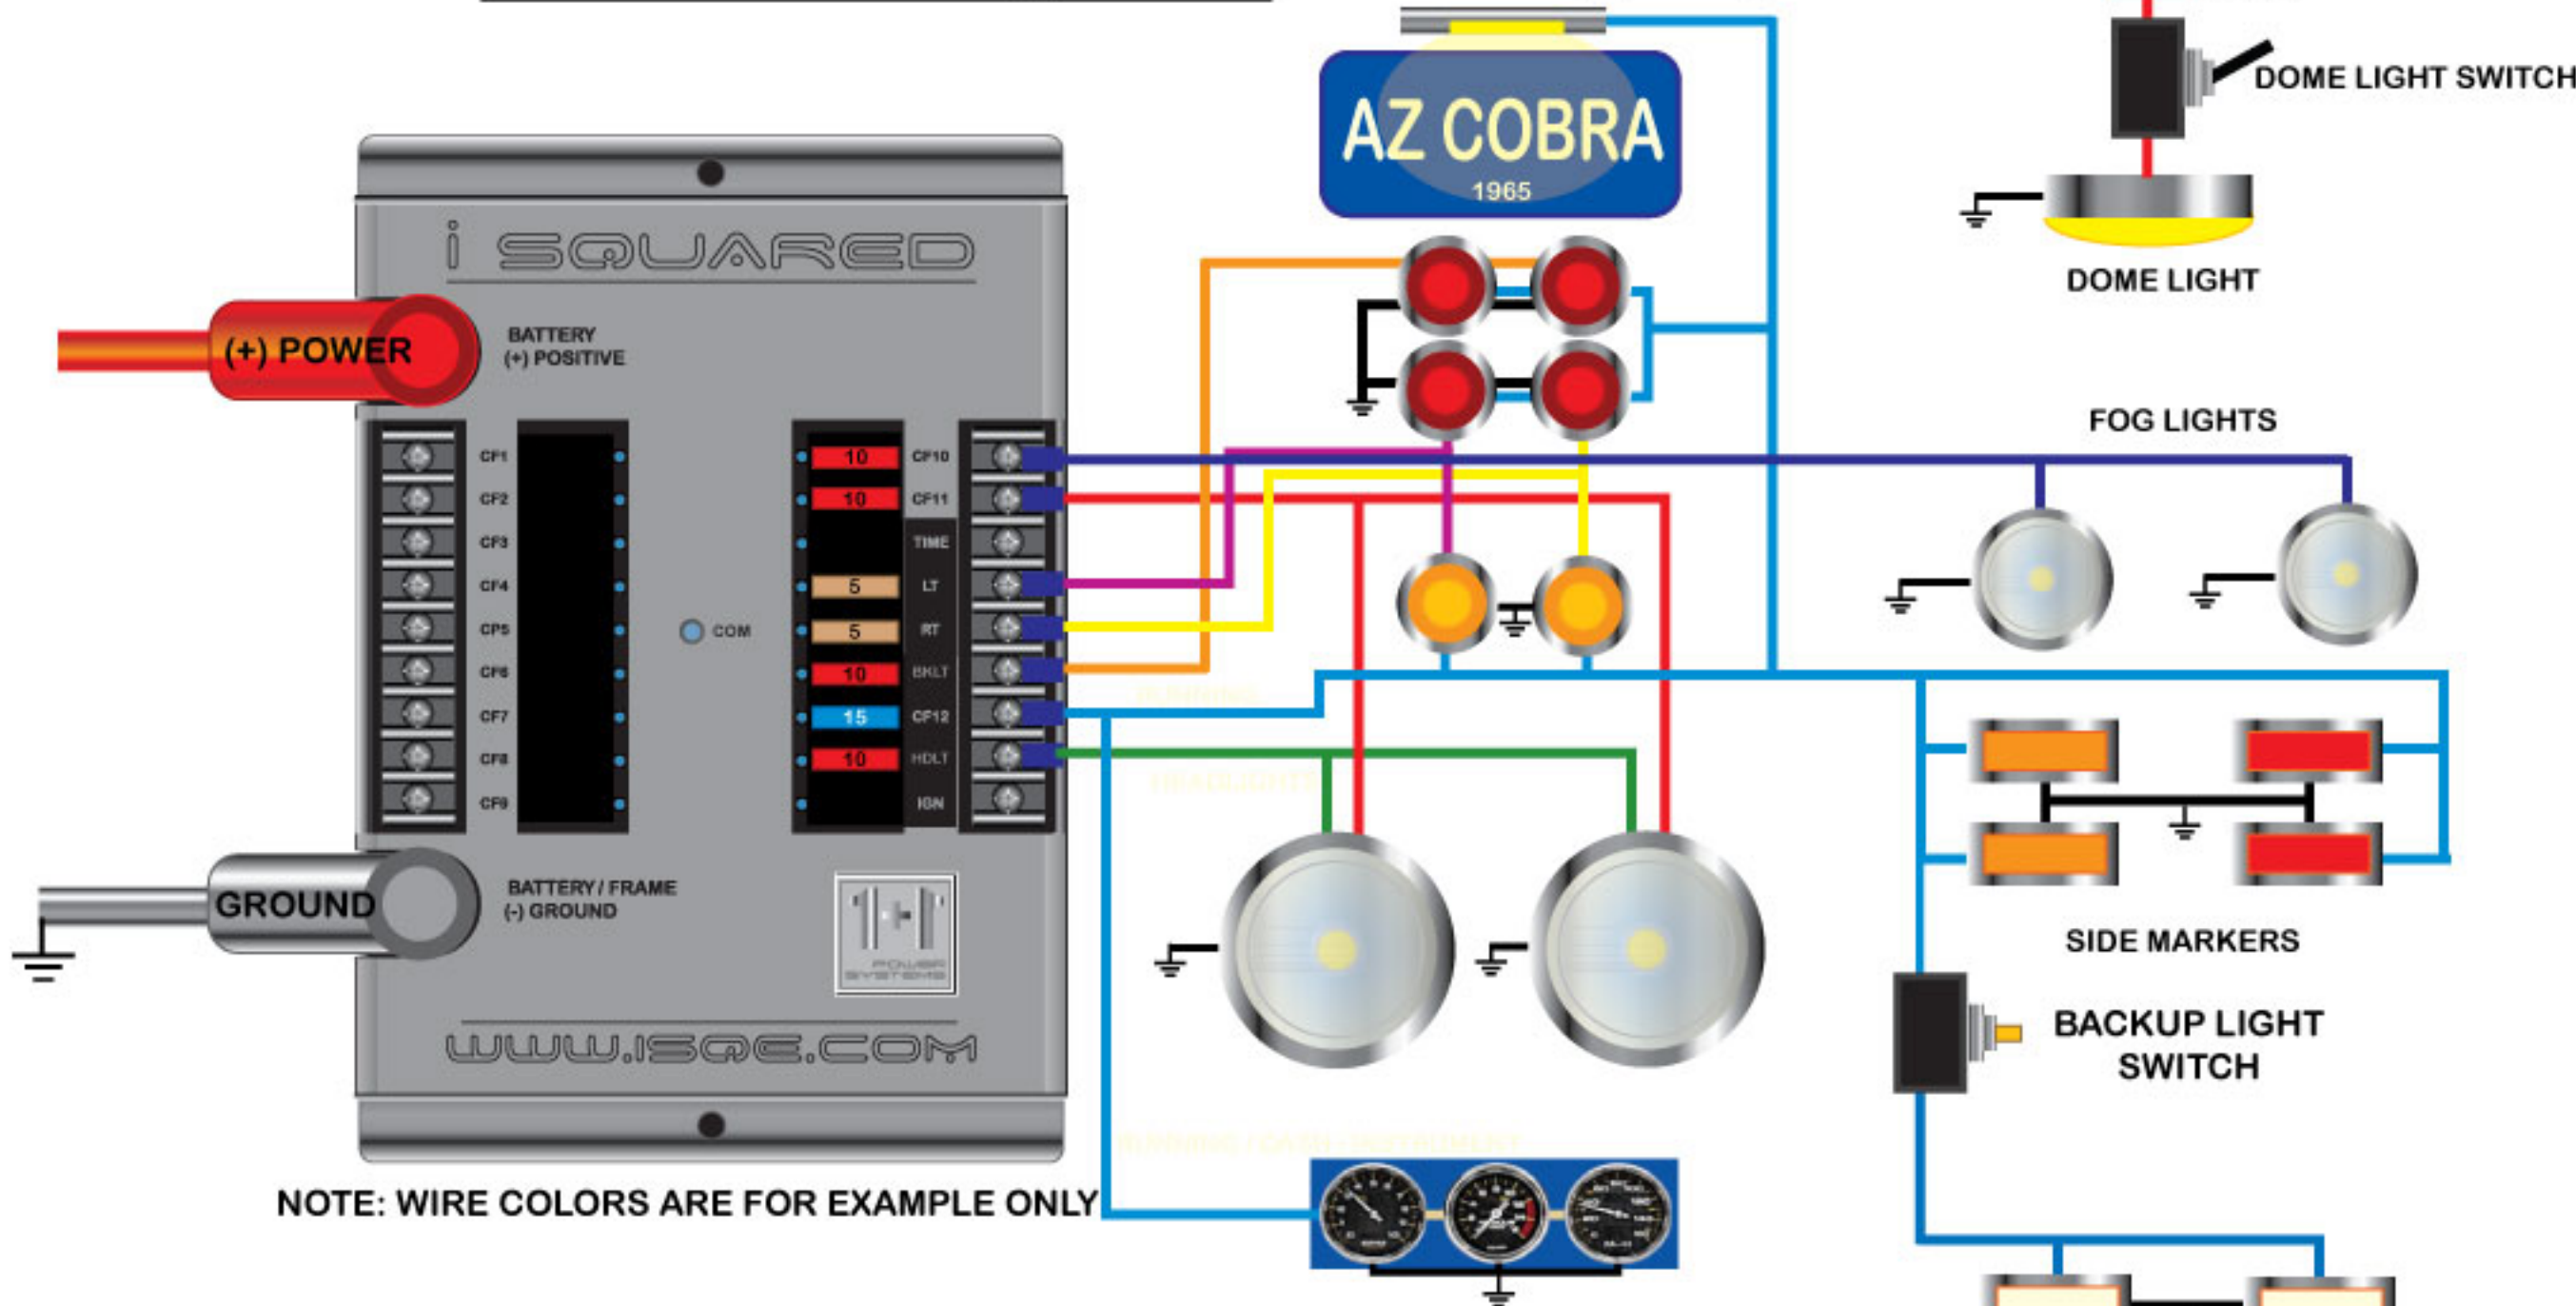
AZ COBRA
1965

DOME LIGHT SWITCH

DOME LIGHT

i SQUARED

(+) POWER

BATTERY
(+) POSITIVE

CF1
CF2
CF3
CF4
CF5
CF6
CF7
CF8
CF9

COM

10 CF10
10 CF11
TIME
5 LT
5 RT
10 BKLT
15 CF12
10 HDLT
IGN

FOG LIGHTS

RUNNING

HEADLIGHTS

SIDE MARKERS

GROUND

BATTERY / FRAME
(-) GROUND

POWER SYSTEMS

BACKUP LIGHT SWITCH

WWW.ISQE.COM

RUNNING / DASH / INSTRUMENT

NOTE: WIRE COLORS ARE FOR EXAMPLE ONLY